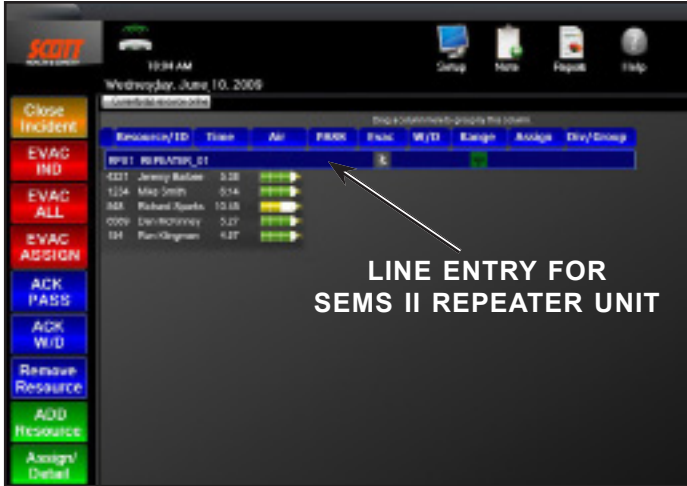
SCOTT
HEALTH & SAFETY

10:34 AM
Wednesday, June 10, 2009

Setup
Note
Reports
Help

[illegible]

Drag a column here to group by this column

| Resource/ID | Time | Air | PASS | Evac | W/D | Range | Assign | Div/Group |
|---|---|---|---|---|---|---|---|---|
| RP01 REPEATER_01 | | | | | | | | |
| 4321 Jeremy Barbee | 5:38 | | | | | | | |
| 1234 Mike Smith | 5:14 | | | | | | | |
| IMX Richard Xparks | 10:45 | | | | | | | |
| 0009 Dan McKinney | 5:27 | | | | | | | |
| 104 Ron Kingman | 4:37 | | | | | | | |

Close Incident
EVAC IND
EVAC ALL
EVAC ASSIGN
ACK PASS
ACK W/D
Remove Resource
ADD Resource
Assign/ Detail

LINE ENTRY FOR SEMS II REPEATER UNIT